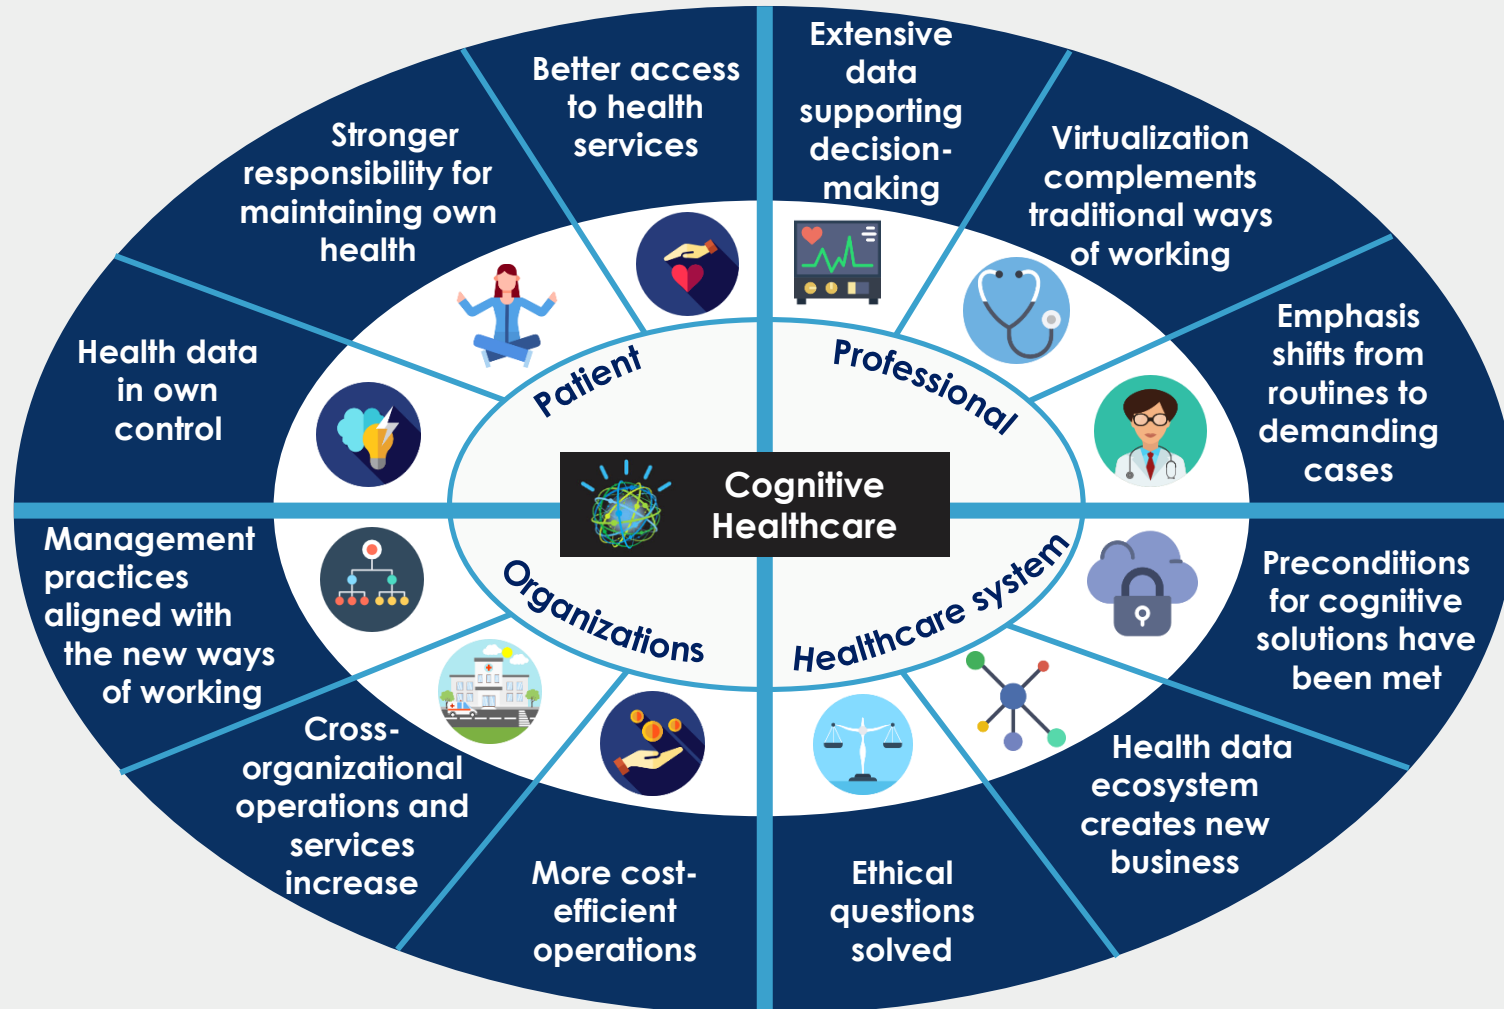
Cognitive Healthcare

Patient

Better access to health services

Stronger responsibility for maintaining own health

Health data in own control

Professional

Extensive data supporting decision-making

Virtualization complements traditional ways of working

Emphasis shifts from routines to demanding cases

Healthcare system

Preconditions for cognitive solutions have been met

Health data ecosystem creates new business

Ethical questions solved

Organizations

More cost-efficient operations

Cross-organizational operations and services increase

Management practices aligned with the new ways of working